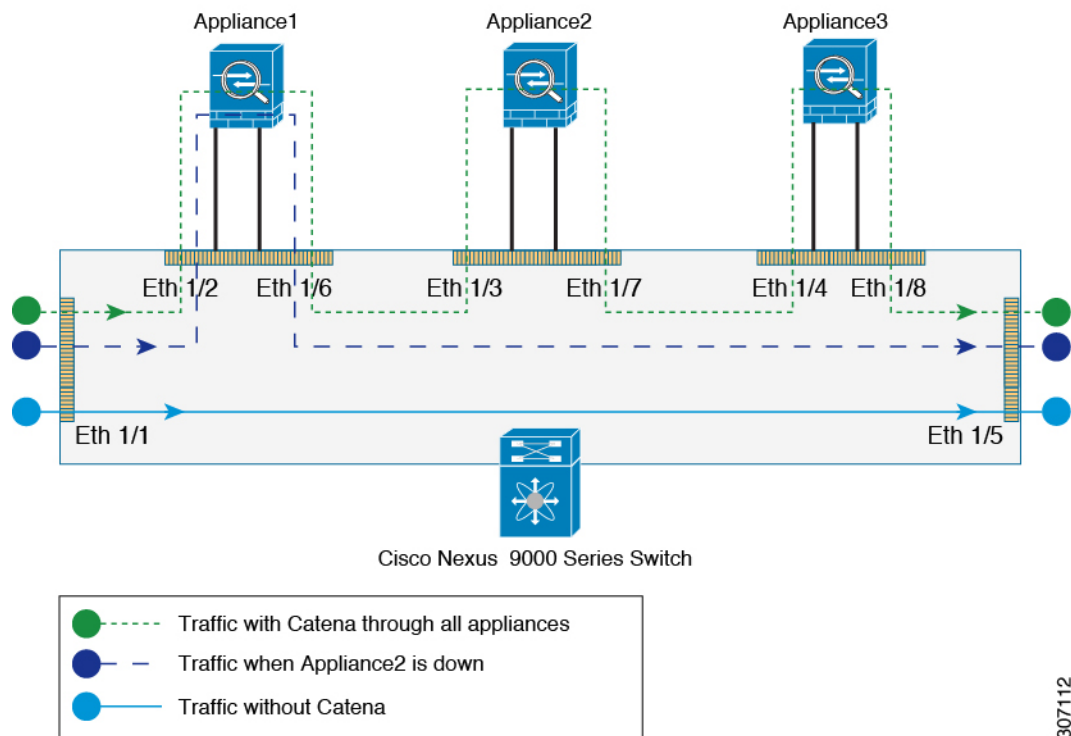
Appliance1

Appliance2

Appliance3

Eth 1/2

Eth 1/6

Eth 1/3

Eth 1/7

Eth 1/4

Eth 1/8

Eth 1/1

Eth 1/5

Cisco Nexus 9000 Series Switch

Traffic with Catena through all appliances

Traffic when Appliance2 is down

Traffic without Catena

307112